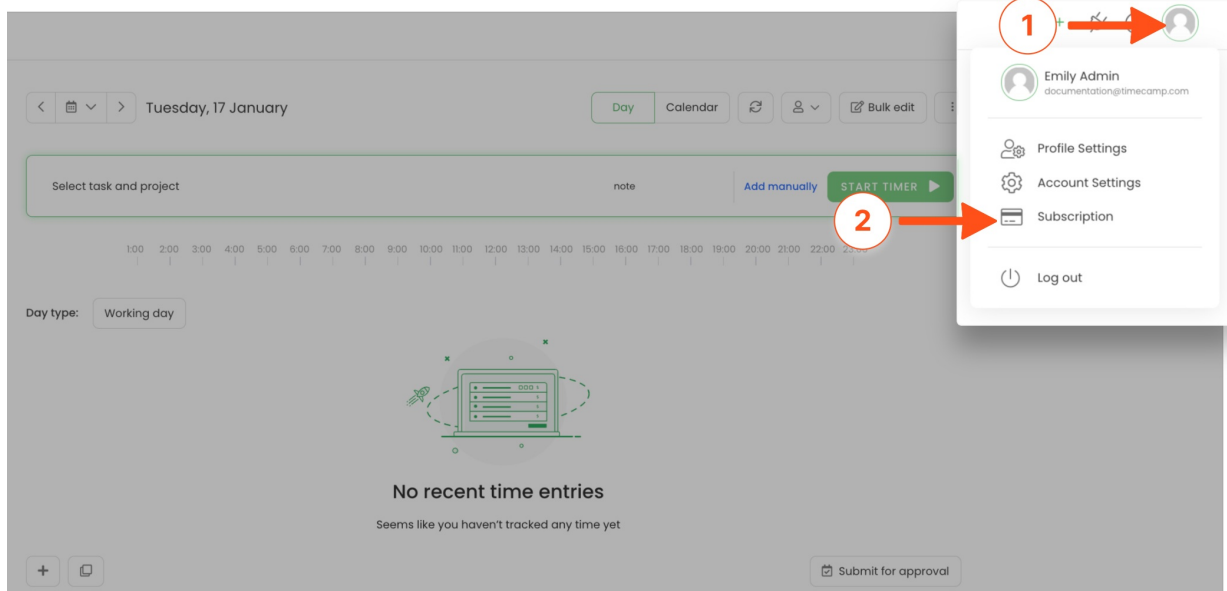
Tuesday, 17 January

Day Calendar Bulk edit

Select task and project note Add manually START TIMER

1:00 2:00 3:00 4:00 5:00 6:00 7:00 8:00 9:00 10:00 11:00 12:00 13:00 14:00 15:00 16:00 17:00 18:00 19:00 20:00 21:00 22:00 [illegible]

Day type: Working day

No recent time entries

Seems like you haven't tracked any time yet

Submit for approval

1

Emily Admin
documentation@timecamp.com

Profile Settings
Account Settings
2
Subscription

Log out